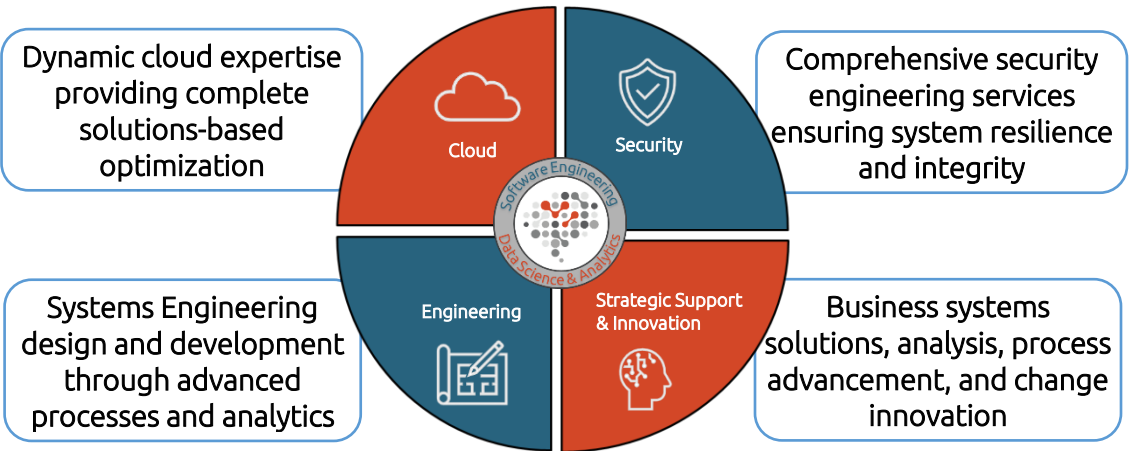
Dynamic cloud expertise providing complete solutions-based optimization

Cloud

Security

Comprehensive security engineering services ensuring system resilience and integrity

Software Engineering

Data Science & Analytics

Systems Engineering design and development through advanced processes and analytics

Engineering

Strategic Support & Innovation

Business systems solutions, analysis, process advancement, and change innovation